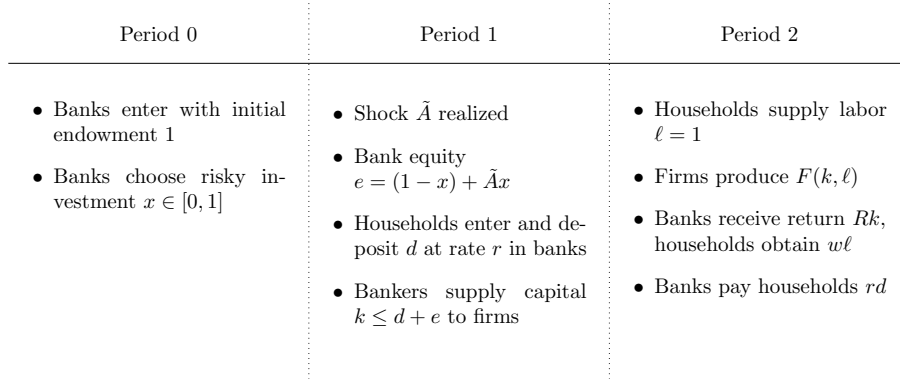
Period 0

• Banks enter with initial endowment 1

• Banks choose risky investment $x \in [0, 1]$

Period 1

• Shock $\tilde{A}$ realized

• Bank equity $e = (1 - x) + \tilde{A}x$

• Households enter and deposit $d$ at rate $r$ in banks

• Bankers supply capital $k \leq d + e$ to firms

Period 2

• Households supply labor $\ell = 1$

• Firms produce $F(k, \ell)$

• Banks receive return $Rk$, households obtain $w\ell$

• Banks pay households $rd$